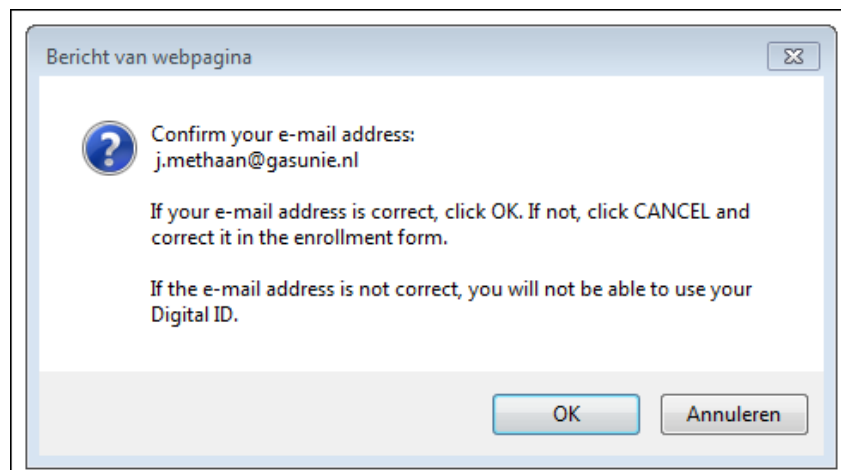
Bericht van webpagina

Confirm your e-mail address:
j.methaan@gasunie.nl

If your e-mail address is correct, click OK. If not, click CANCEL and correct it in the enrollment form.

If the e-mail address is not correct, you will not be able to use your Digital ID.

OK

Annuleren